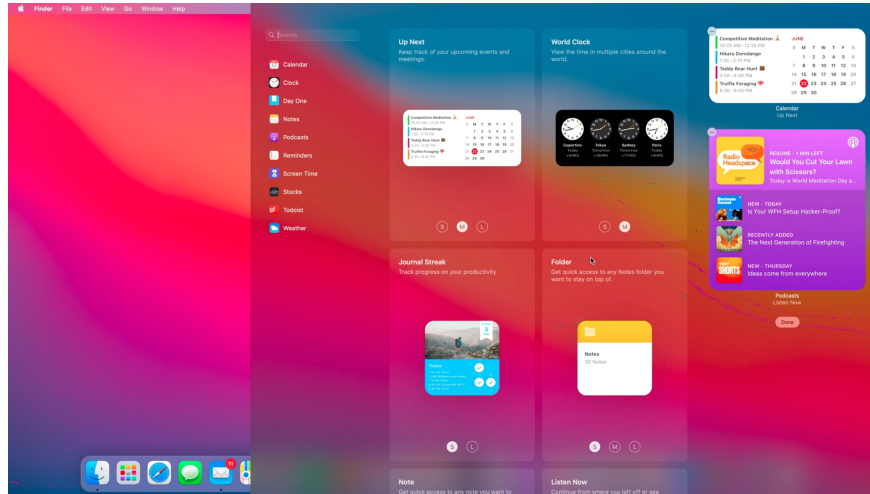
Finder File Edit View Go Window Help

Search

Calendar
Clock
Day One
Notes
Podcasts
Reminders
Screen Time
Stocks
Todoist
Weather

Up Next
Keep track of your upcoming events and meetings.

S M L

World Clock
View the time in multiple cities around the world.

Cupertino Tokyo Sydney Paris

S M

Journal Streak
Track progress on your productivity

S L

Folder
Get quick access to any Notes folder you want to stay on top of.

Notes
35 Notes

S M L

Note
Get quick access to any note you want to

Listen Now
Continue from where you left off or see

Competitive Meditation
10:00 AM – 12:30 PM
Hikaru Dorodango
1:30 – 2:30 PM
Teddy Bear Hunt
3:30 – 4:30 PM
Truffle Foraging
5:00 – 6:00 PM

JUNE
| S | M | T | W | T | F | S |
|---|---|---|---|---|---|---|
| | | 1 | 2 | 3 | 4 | 5 |
| 6 | 7 | 8 | 9 | 10 | 11 | 12 |
| 13 | 14 | 15 | 16 | 17 | 18 | 19 |
| 20 | 21 | 22 | 23 | 24 | 25 | 26 |
| 27 | 28 | 29 | 30 | | | |

Calendar
Up Next

Radio Headspace
RESUME · 1 MIN LEFT
Would You Cut Your Lawn with Scissors?
Today is World Meditation Day a...

NEW · TODAY
Is Your WFH Setup Hacker-Proof?

RECENTLY ADDED
The Next Generation of Firefighting

NEW · THURSDAY
Ideas come from everywhere

Podcasts
Listen Now

Done